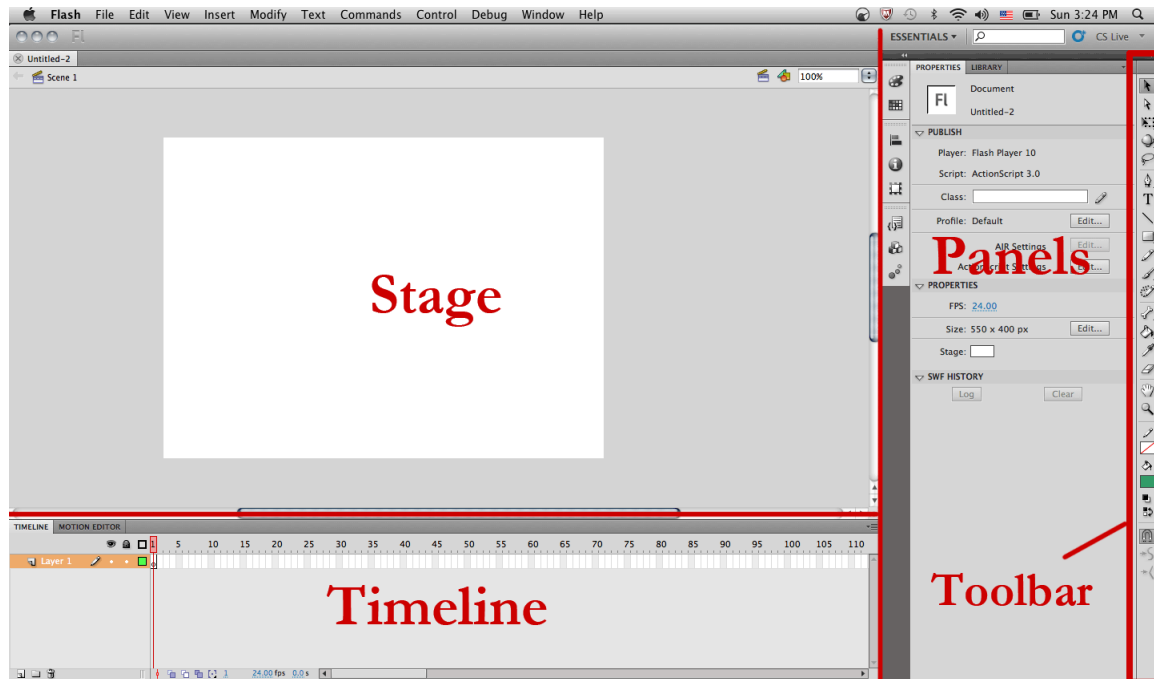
Flash File Edit View Insert Modify Text Commands Control Debug Window Help

Sun 3:24 PM

Fl

ESSENTIALS ▾

CS Live ▾

Untitled-2

Scene 1

100%

PROPERTIES LIBRARY

Fl

Document

Untitled-2

PUBLISH

Player: Flash Player 10

Script: ActionScript 3.0

Class:

Profile: Default Edit...

AIR Settings Edit...

ActionScript Settings Edit...

PROPERTIES

FPS: 24.00

Size: 550 x 400 px Edit...

Stage:

SWF HISTORY

Log Clear

Stage

Panels

TIMELINE MOTION EDITOR

1 5 10 15 20 25 30 35 40 45 50 55 60 65 70 75 80 85 90 95 100 105 110

Layer 1

1 24.00 fps 0.0 s

Timeline

Toolbar